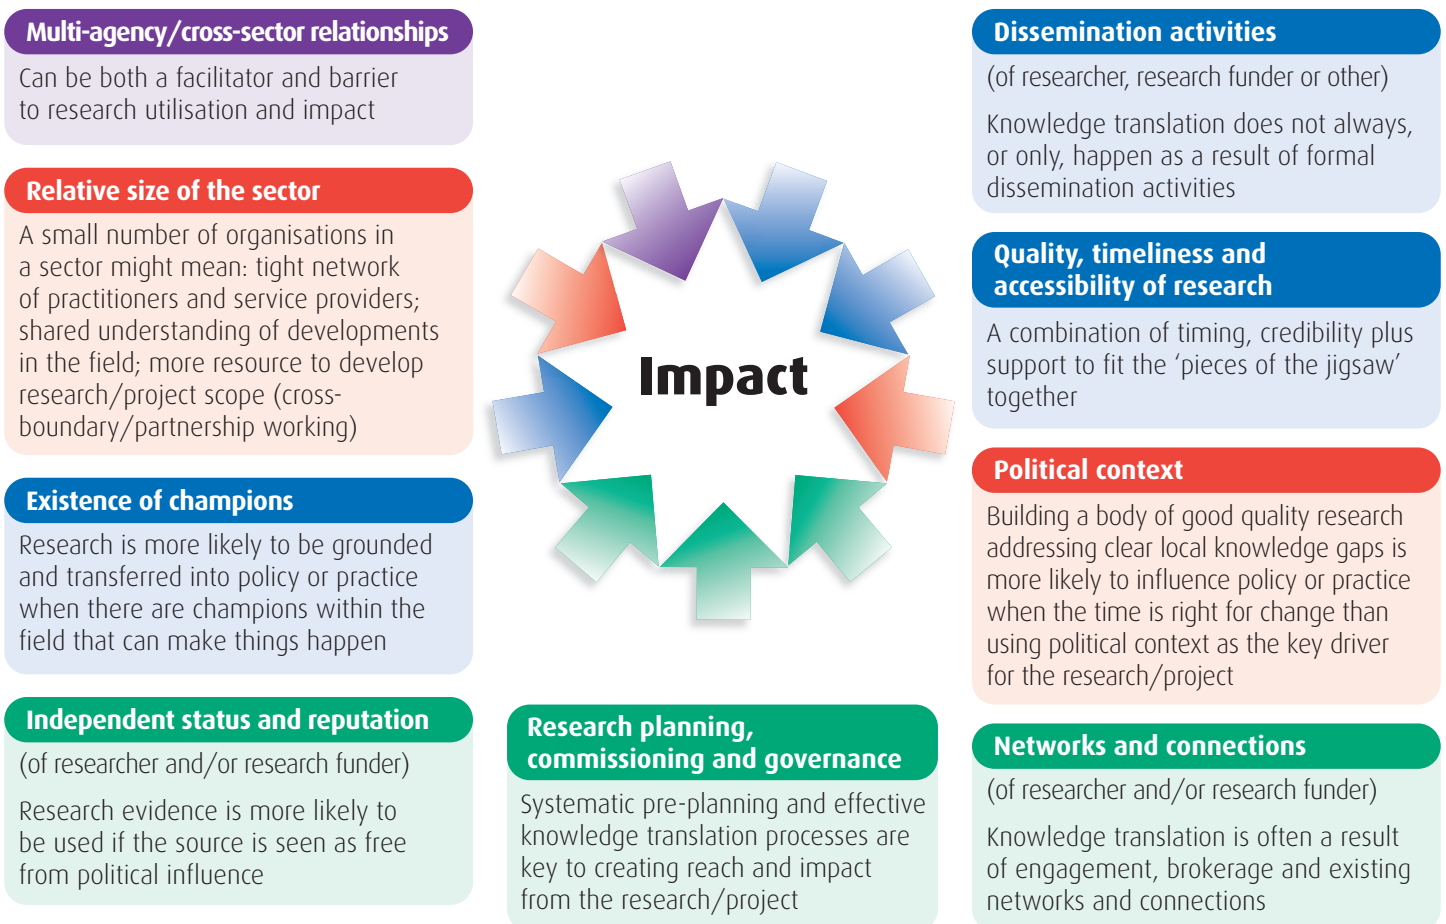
Multi-agency/cross-sector relationships

Can be both a facilitator and barrier to research utilisation and impact

Relative size of the sector

A small number of organisations in a sector might mean: tight network of practitioners and service providers; shared understanding of developments in the field; more resource to develop research/project scope (cross-boundary/partnership working)

Existence of champions

Research is more likely to be grounded and transferred into policy or practice when there are champions within the field that can make things happen

Independent status and reputation

(of researcher and/or research funder)

Research evidence is more likely to be used if the source is seen as free from political influence

Impact

Research planning, commissioning and governance

Systematic pre-planning and effective knowledge translation processes are key to creating reach and impact from the research/project

Dissemination activities

(of researcher, research funder or other)

Knowledge translation does not always, or only, happen as a result of formal dissemination activities

Quality, timeliness and accessibility of research

A combination of timing, credibility plus support to fit the 'pieces of the jigsaw' together

Political context

Building a body of good quality research addressing clear local knowledge gaps is more likely to influence policy or practice when the time is right for change than using political context as the key driver for the research/project

Networks and connections

(of researcher and/or research funder)

Knowledge translation is often a result of engagement, brokerage and existing networks and connections